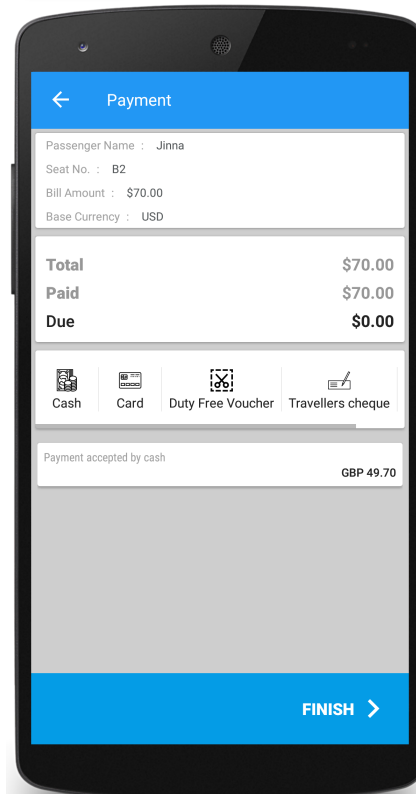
Payment

Passenger Name : Jinna
Seat No. : B2
Bill Amount : $70.00
Base Currency : USD

| | |
|---|---|
| Total | $70.00 |
| Paid | $70.00 |
| Due | $0.00 |

Cash
Card
Duty Free Voucher
Travellers cheque

Payment accepted by cash
GBP 49.70

FINISH